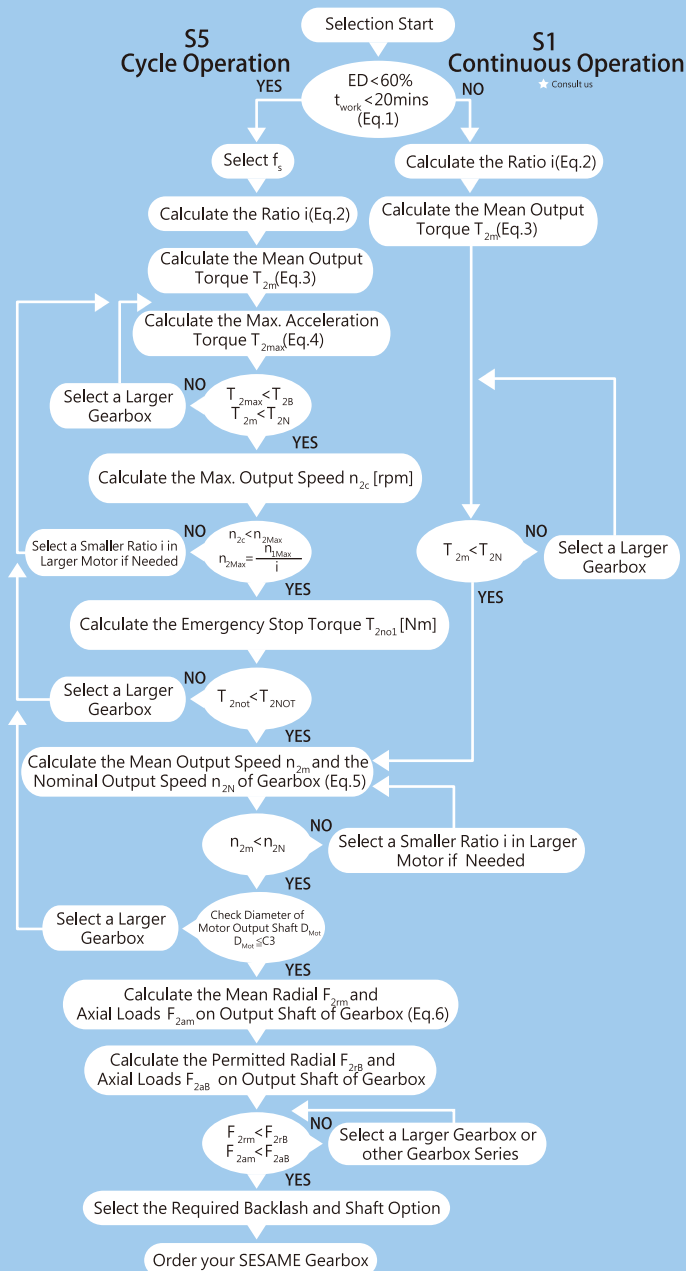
Selection Start

S5
Cycle Operation

S1
Continuous Operation

Consult us

$ED<60\%$
$t_{work}<20mins$
(Eq.1)

YES

NO

Select $f_s$

Calculate the Ratio i(Eq.2)

Calculate the Mean Output Torque $T_{2m}$(Eq.3)

Calculate the Ratio i(Eq.2)

Calculate the Mean Output Torque $T_{2m}$(Eq.3)

Calculate the Max. Acceleration Torque $T_{2max}$(Eq.4)

Select a Larger Gearbox

NO

$T_{2max}<T_{2B}$
$T_{2m}<T_{2N}$

YES

Calculate the Max. Output Speed $n_{2c}$ [rpm]

Select a Smaller Ratio i in Larger Motor if Needed

NO

$n_{2c}<n_{2Max}$
$n_{2Max}=\frac{n_{1Max}}{i}$

YES

$T_{2m}<T_{2N}$

NO

Select a Larger Gearbox

YES

Calculate the Emergency Stop Torque $T_{2no1}$ [Nm]

Select a Larger Gearbox

NO

$T_{2not}<T_{2NOT}$

YES

Calculate the Mean Output Speed $n_{2m}$ and the Nominal Output Speed $n_{2N}$ of Gearbox (Eq.5)

$n_{2m}<n_{2N}$

NO

Select a Smaller Ratio i in Larger Motor if Needed

YES

Select a Larger Gearbox

Check Diameter of Motor Output Shaft $D_{Mot}$
$D_{Mot}\leqq C3$

YES

Calculate the Mean Radial $F_{2rm}$ and Axial Loads $F_{2am}$ on Output Shaft of Gearbox (Eq.6)

Calculate the Permitted Radial $F_{2rB}$ and Axial Loads $F_{2aB}$ on Output Shaft of Gearbox

$F_{2rm}<F_{2rB}$
$F_{2am}<F_{2aB}$

NO

Select a Larger Gearbox or other Gearbox Series

YES

Select the Required Backlash and Shaft Option

Order your SESAME Gearbox